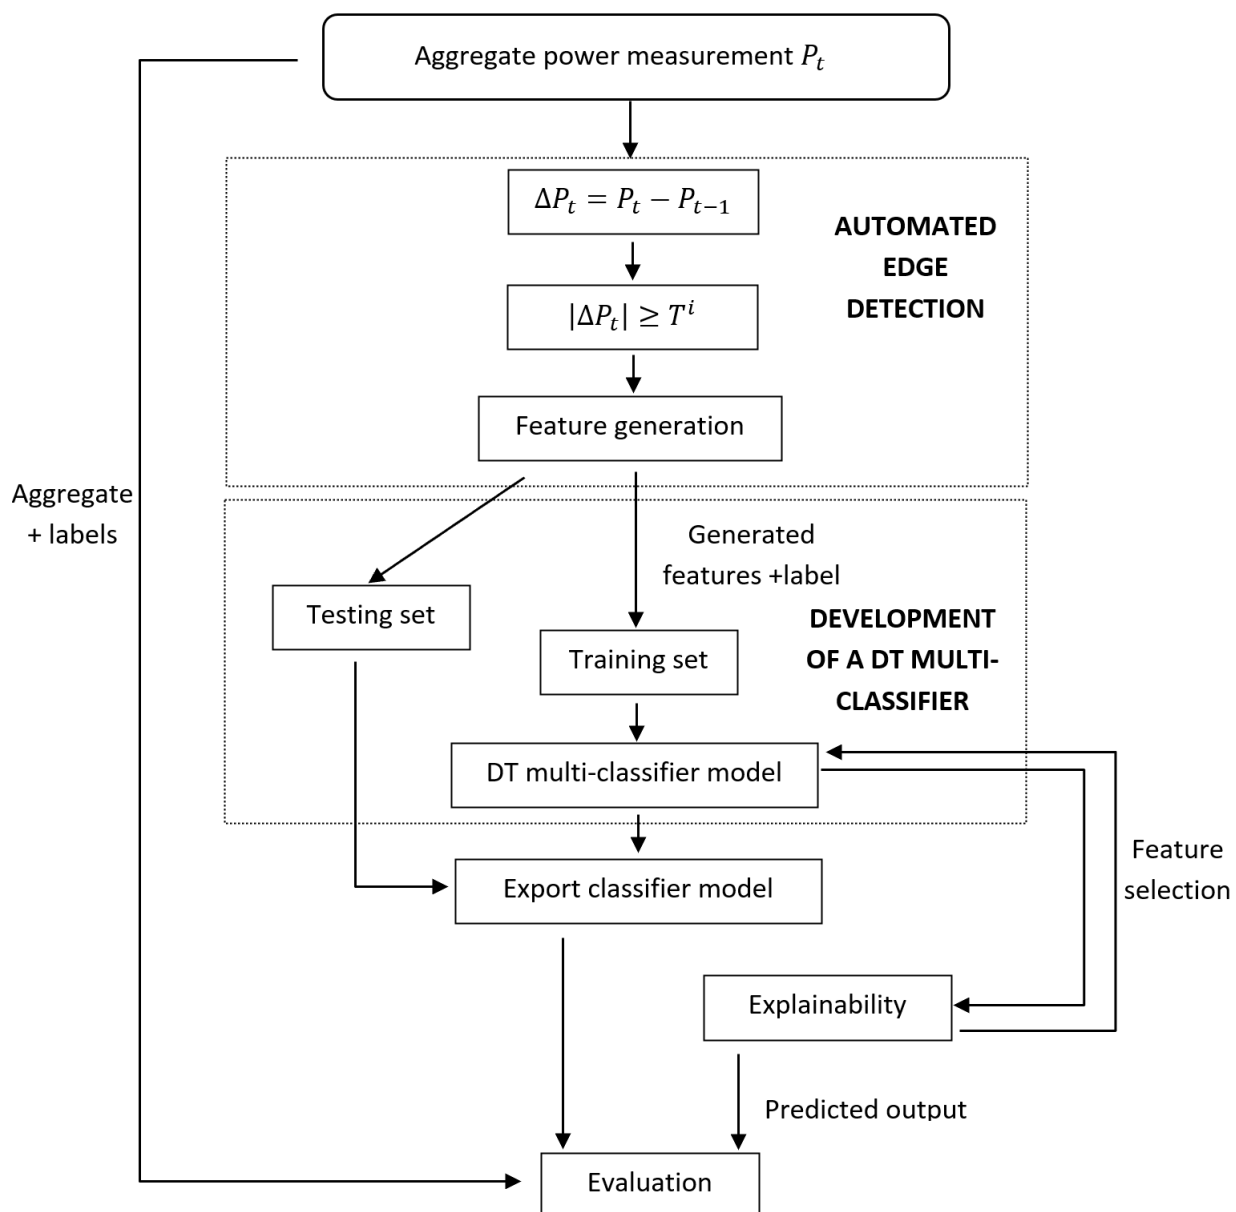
Aggregate power measurement $P_t$

$\Delta P_t = P_t - P_{t-1}$

AUTOMATED EDGE DETECTION

$|\Delta P_t| \geq T^i$

Feature generation

Aggregate + labels

Generated features +label

Testing set

Training set

DEVELOPMENT OF A DT MULTI-CLASSIFIER

DT multi-classifier model

Feature selection

Export classifier model

Explainability

Predicted output

Evaluation